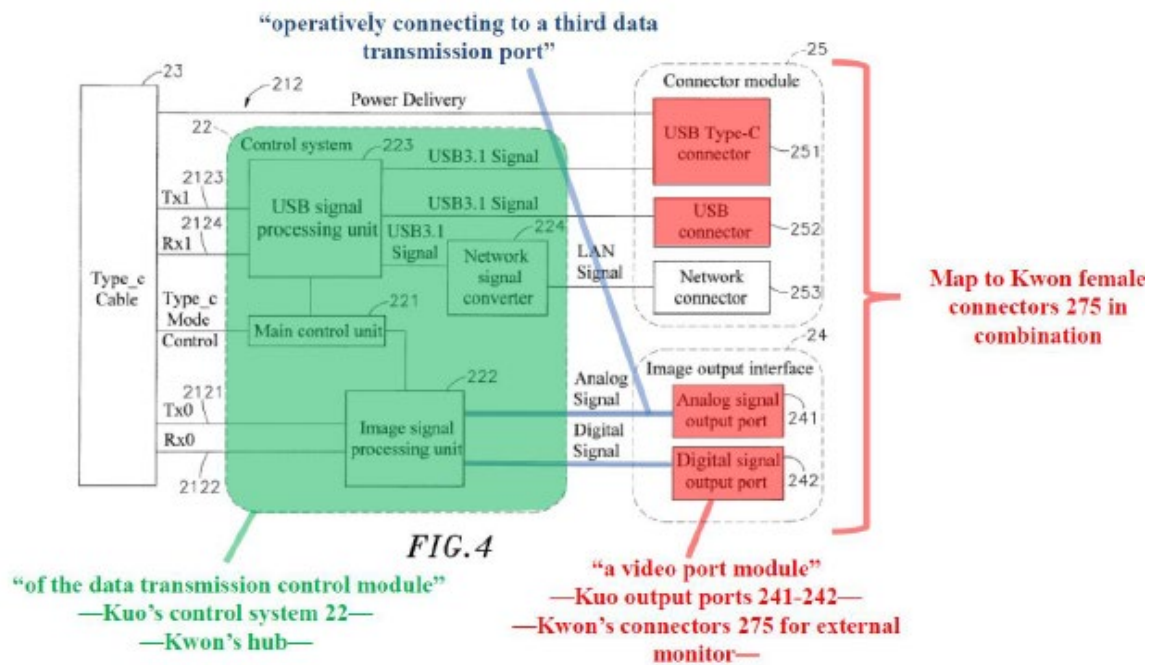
"operatively connecting to a third data transmission port"

23

212

25

Connector module

Power Delivery

22

Control system

223

USB3.1 Signal

USB Type-C connector

251

2123

Tx1

USB3.1 Signal

USB signal processing unit

USB connector

252

2124

Rx1

USB3.1 Signal

224

Network signal converter

LAN Signal

Network connector

253

Type_c Cable

Type_c Mode Control

221

Main control unit

24

Map to Kwon female connectors 275 in combination

Image output interface

222

Analog Signal

2121

Tx0

Analog signal output port

241

Rx0

Image signal processing unit

Digital Signal

Digital signal output port

242

2122

FIG.4

"of the data transmission control module"
—Kuo's control system 22—
—Kwon's hub—

"a video port module"
—Kuo output ports 241-242—
—Kwon's connectors 275 for external monitor—